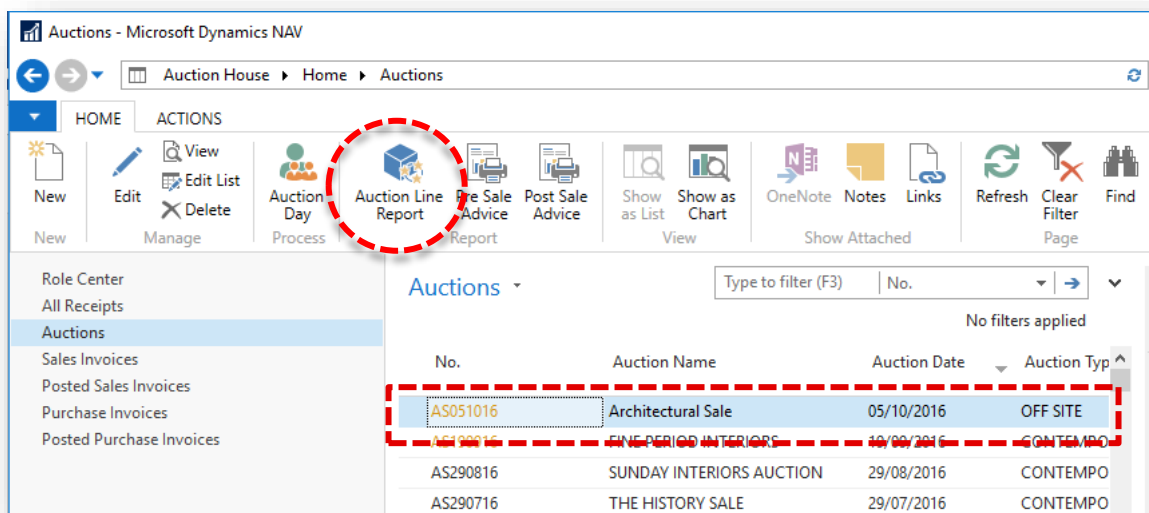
Auctions - Microsoft Dynamics NAV

Auction House ▸ Home ▸ Auctions

HOME ACTIONS

New
New

Edit
View
Edit List
Delete
Manage

Auction Day
Process

Auction Line Report
Pre Sale Advice
Post Sale Advice
Report

Show as List
Show as Chart
View

OneNote
Notes
Links
Show Attached

Refresh
Clear Filter
Find
Page

Role Center
All Receipts
Auctions
Sales Invoices
Posted Sales Invoices
Purchase Invoices
Posted Purchase Invoices

Auctions

Type to filter (F3)
No.

No filters applied

| No. | Auction Name | Auction Date | Auction Typ |
|---|---|---|---|
| AS051016 | Architectural Sale | 05/10/2016 | OFF SITE |
| AS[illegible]016 | FINE PERIOD INTERIORS | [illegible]/2016 | CONTEMPO |
| AS290816 | SUNDAY INTERIORS AUCTION | 29/08/2016 | CONTEMPO |
| AS290716 | THE HISTORY SALE | 29/07/2016 | CONTEMPO |